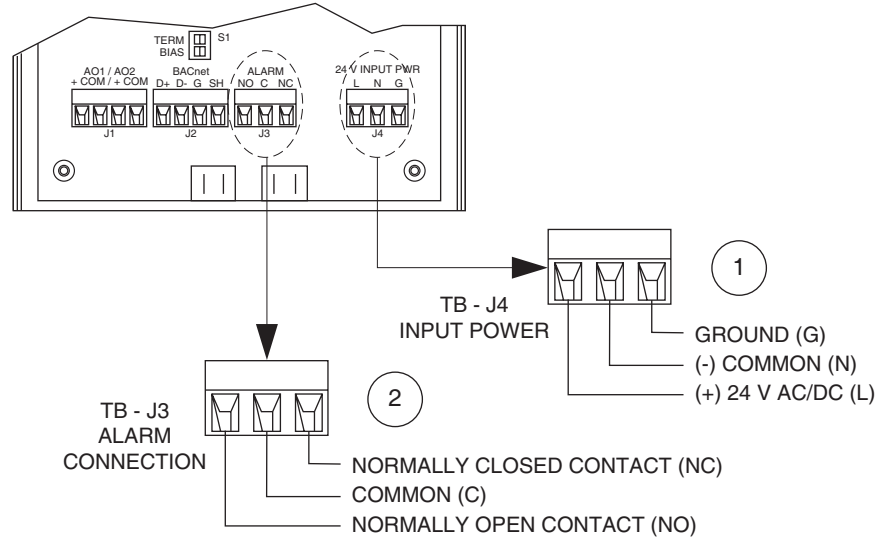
TERM
BIAS
S1

AO1 / AO2
+ COM / + COM
J1

BACnet
D+ D- G SH
J2

ALARM
NO C NC
J3

24 V INPUT PWR
L N G
J4

1

TB - J4
INPUT POWER

GROUND (G)
(-) COMMON (N)
(+) 24 V AC/DC (L)

2

TB - J3
ALARM
CONNECTION

NORMALLY CLOSED CONTACT (NC)
COMMON (C)
NORMALLY OPEN CONTACT (NO)